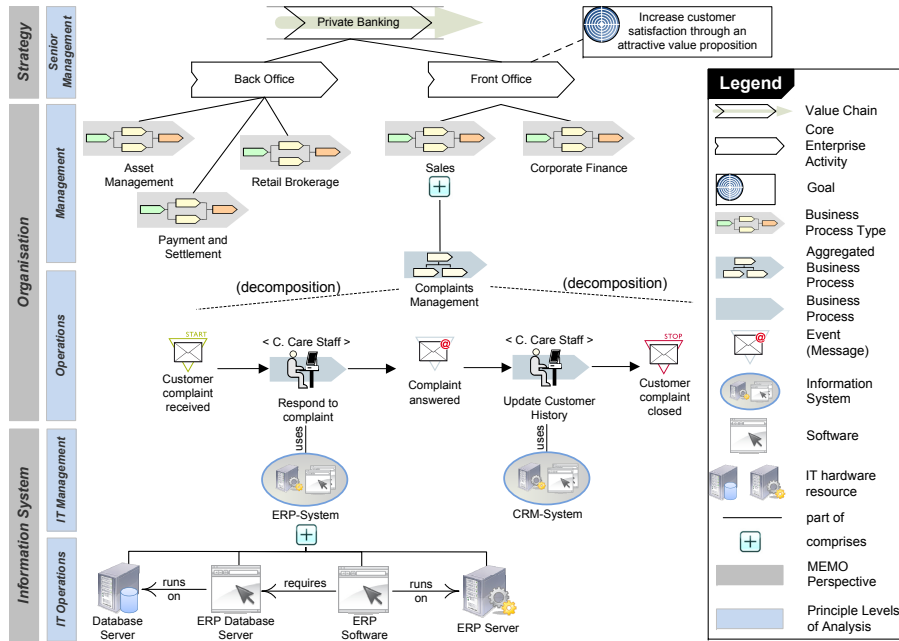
Strategy
Senior Management
Organisation
Management
Operations
Information System
IT Management
IT Operations

Private Banking

Increase customer satisfaction through an attractive value proposition

Back Office

Front Office

Asset Management

Retail Brokerage

Payment and Settlement

Sales

Corporate Finance

Complaints Management

(decomposition)

(decomposition)

START

Customer complaint received

< C. Care Staff >

Respond to complaint

Complaint answered

< C. Care Staff >

Update Customer History

STOP

Customer complaint closed

uses

uses

ERP-System

CRM-System

Database Server

runs on

ERP Database Server

requires

ERP Software

runs on

ERP Server

Legend

Value Chain

Core Enterprise Activity

Goal

Business Process Type

Aggregated Business Process

Business Process

Event (Message)

Information System

Software

IT hardware resource

part of

comprises

MEMO Perspective

Principle Levels of Analysis